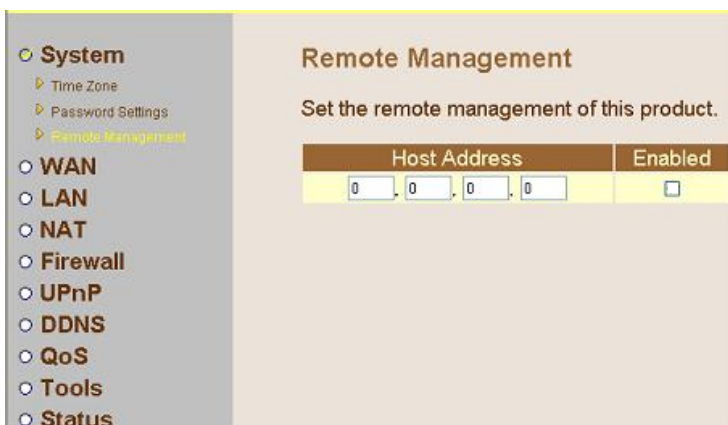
System
Time Zone
Password Settings
Remote Management
WAN
LAN
NAT
Firewall
UPnP
DDNS
QoS
Tools
Status

Remote Management

Set the remote management of this product.

| Host Address | Enabled |
|---|---|
| 0 . 0 . 0 . 0 | ☐ |